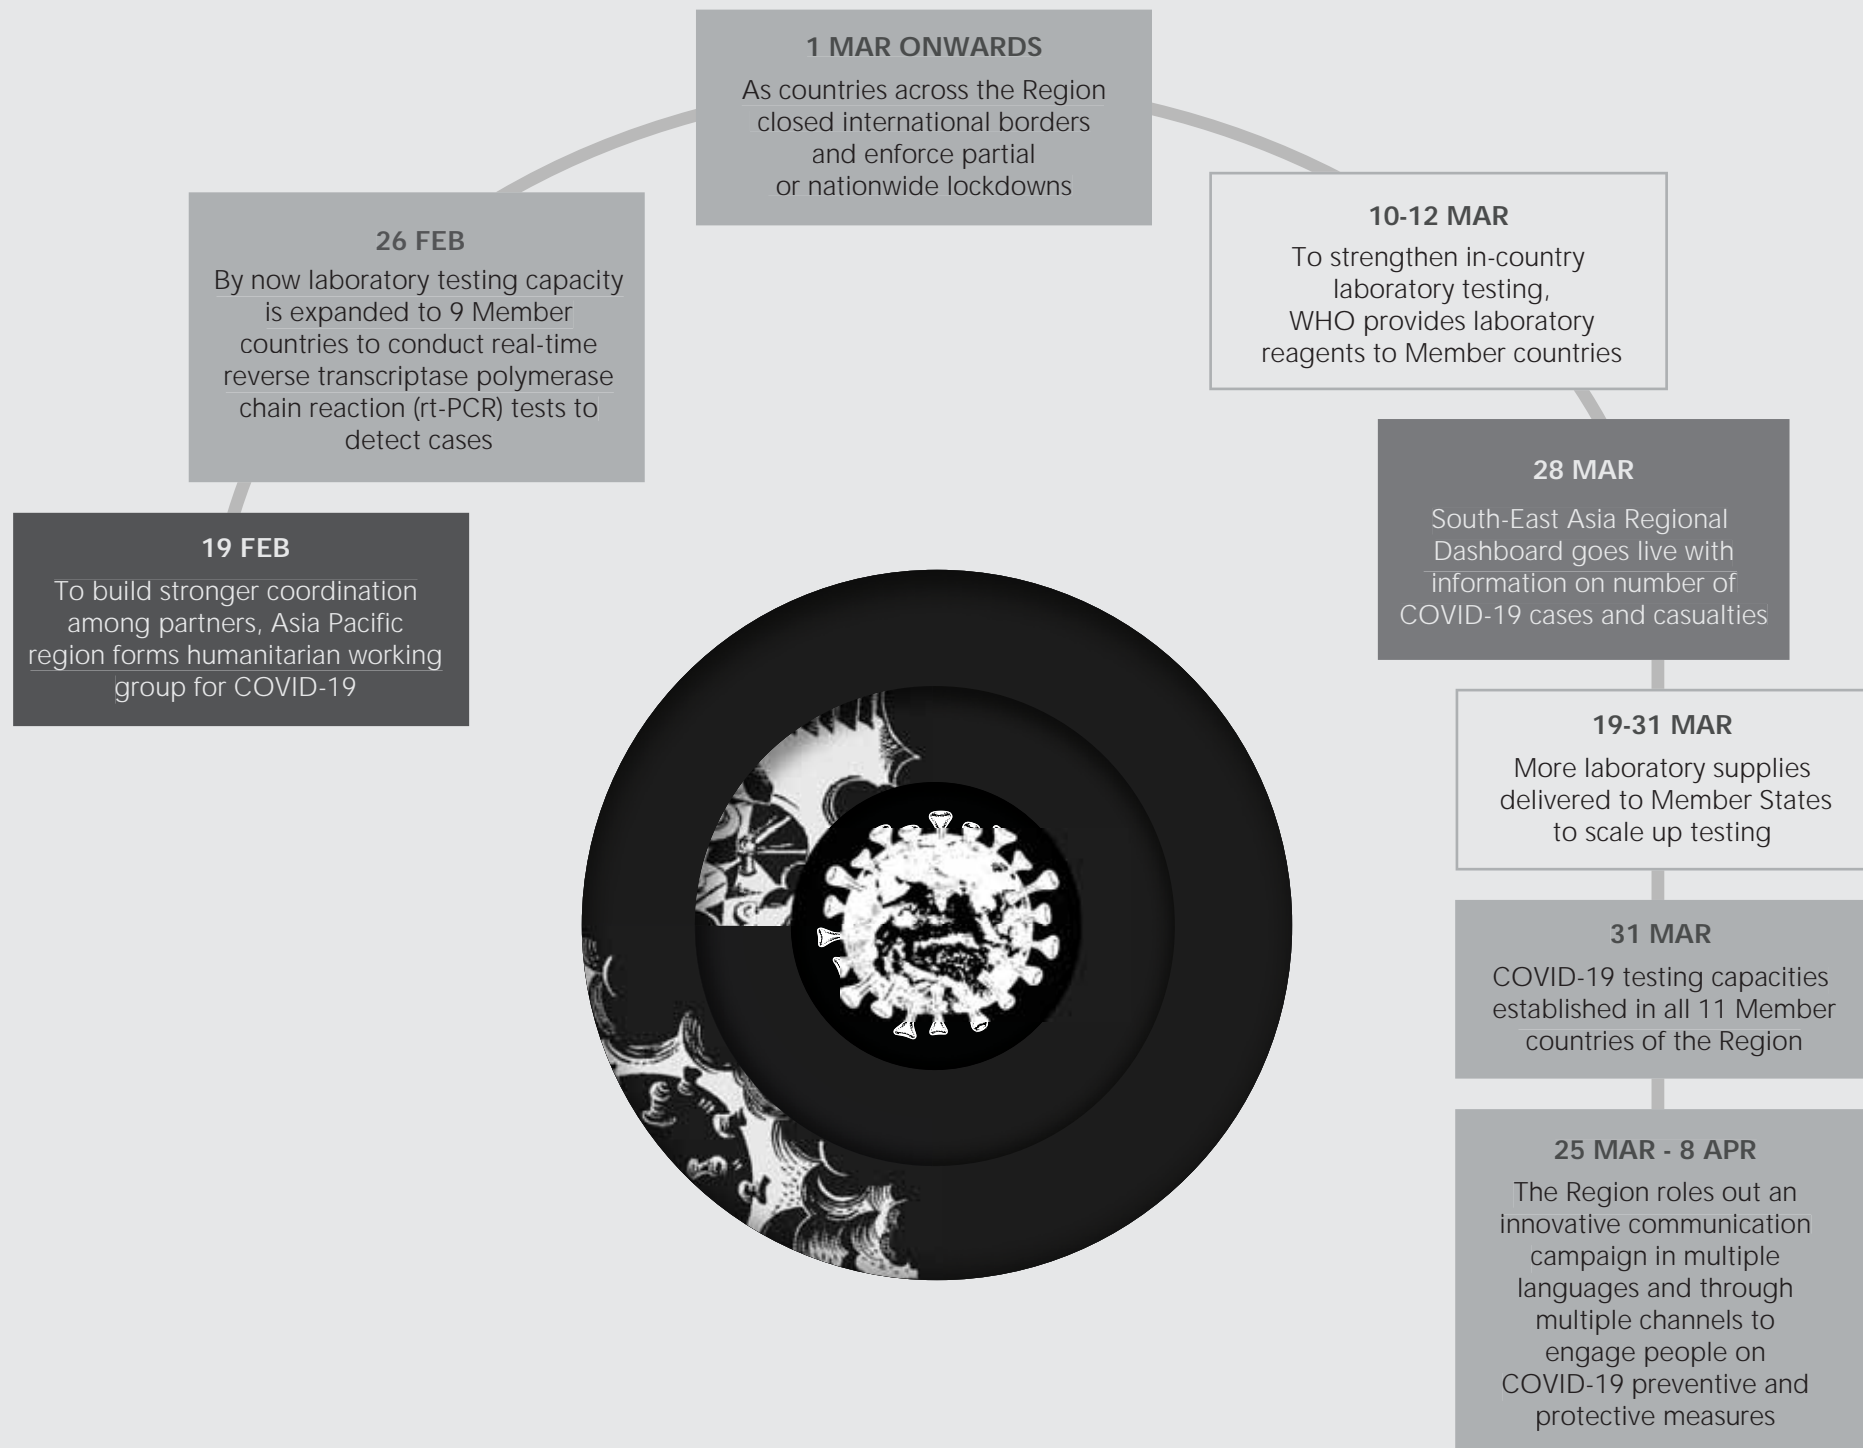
19 FEB
To build stronger coordination among partners, Asia Pacific region forms humanitarian working group for COVID-19

26 FEB
By now laboratory testing capacity is expanded to 9 Member countries to conduct real-time reverse transcriptase polymerase chain reaction (rt-PCR) tests to detect cases

1 MAR ONWARDS
As countries across the Region closed international borders and enforce partial or nationwide lockdowns

10-12 MAR
To strengthen in-country laboratory testing, WHO provides laboratory reagents to Member countries

28 MAR
South-East Asia Regional Dashboard goes live with information on number of COVID-19 cases and casualties

19-31 MAR
More laboratory supplies delivered to Member States to scale up testing

31 MAR
COVID-19 testing capacities established in all 11 Member countries of the Region

25 MAR - 8 APR
The Region roles out an innovative communication campaign in multiple languages and through multiple channels to engage people on COVID-19 preventive and protective measures